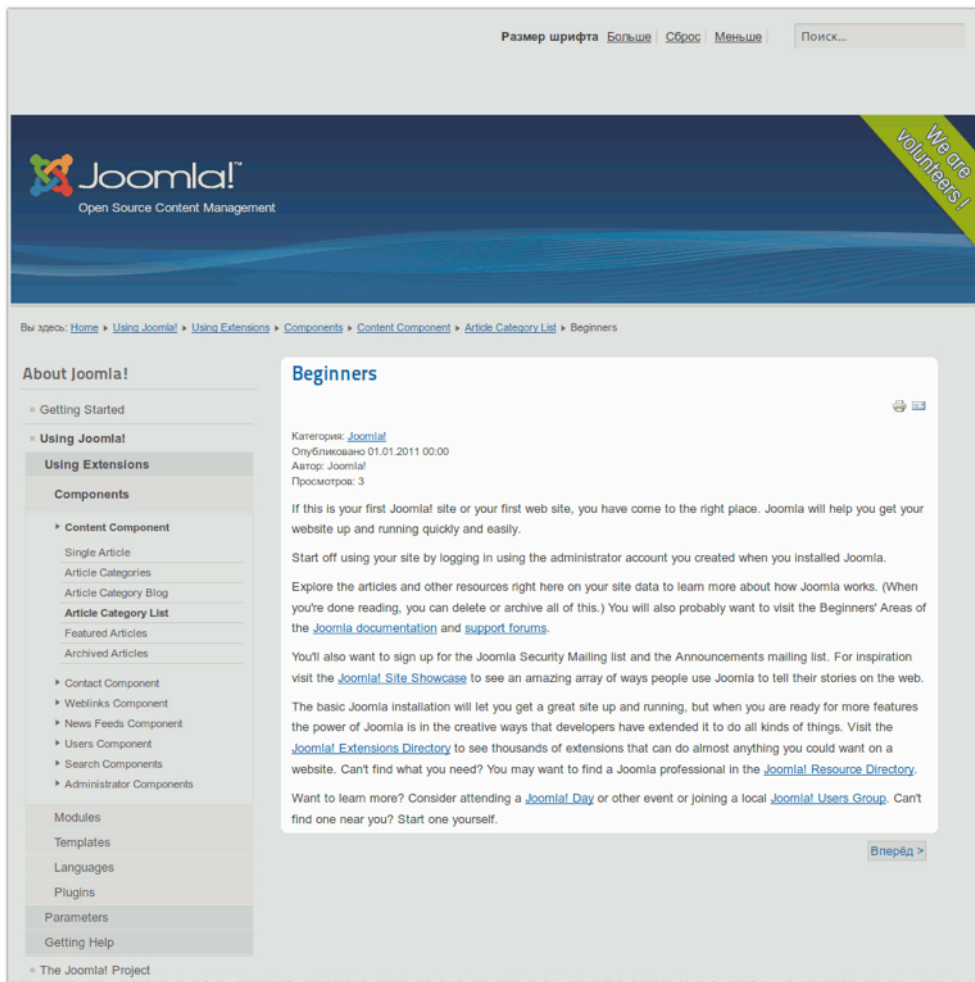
Размер шрифта Больше Сброс Меньше Поиск...

Joomla!™
Open Source Content Management

We are volunteers!

Вы здесь: Home ▸ Using Joomla! ▸ Using Extensions ▸ Components ▸ Content Component ▸ Article Category List ▸ Beginners

About Joomla!

Getting Started
Using Joomla!
Using Extensions
Components
Content Component
Single Article
Article Categories
Article Category Blog
Article Category List
Featured Articles
Archived Articles
Contact Component
Weblinks Component
News Feeds Component
Users Component
Search Components
Administrator Components
Modules
Templates
Languages
Plugins
Parameters
Getting Help
The Joomla! Project

Beginners

Категория: Joomla!
Опубликовано 01.01.2011 00:00
Автор: Joomla!
Просмотров: 3

If this is your first Joomla! site or your first web site, you have come to the right place. Joomla will help you get your website up and running quickly and easily.

Start off using your site by logging in using the administrator account you created when you installed Joomla.

Explore the articles and other resources right here on your site data to learn more about how Joomla works. (When you're done reading, you can delete or archive all of this.) You will also probably want to visit the Beginners' Areas of the Joomla documentation and support forums.

You'll also want to sign up for the Joomla Security Mailing list and the Announcements mailing list. For inspiration visit the Joomla! Site Showcase to see an amazing array of ways people use Joomla to tell their stories on the web.

The basic Joomla installation will let you get a great site up and running, but when you are ready for more features the power of Joomla is in the creative ways that developers have extended it to do all kinds of things. Visit the Joomla! Extensions Directory to see thousands of extensions that can do almost anything you could want on a website. Can't find what you need? You may want to find a Joomla professional in the Joomla! Resource Directory.

Want to learn more? Consider attending a Joomla! Day or other event or joining a local Joomla! Users Group. Can't find one near you? Start one yourself.

Вперёд >